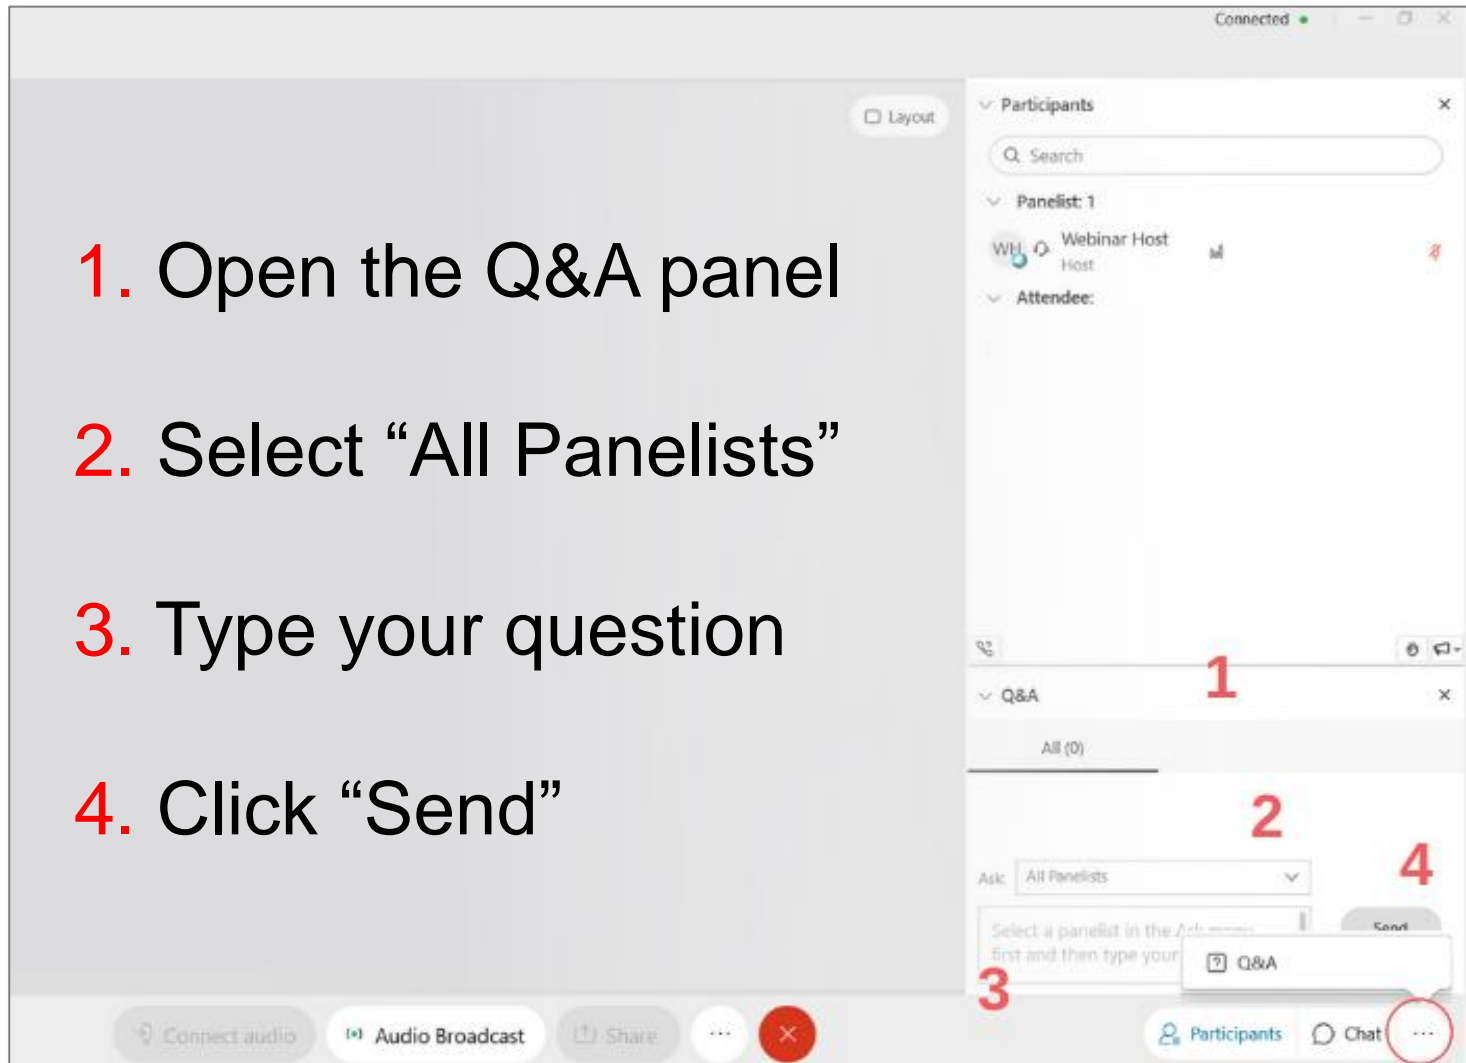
Connected

Layout

1. Open the Q&A panel

2. Select “All Panelists”

3. Type your question

4. Click “Send”

Participants

Search

Panelist: 1

WH Webinar Host Host

Attendee:

1

Q&A

All (0)

2

4

Ask: All Panelists

Select a panelist in the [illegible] first and then type your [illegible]

Send

Q&A

3

Connect audio

Audio Broadcast

Share

Participants

Chat